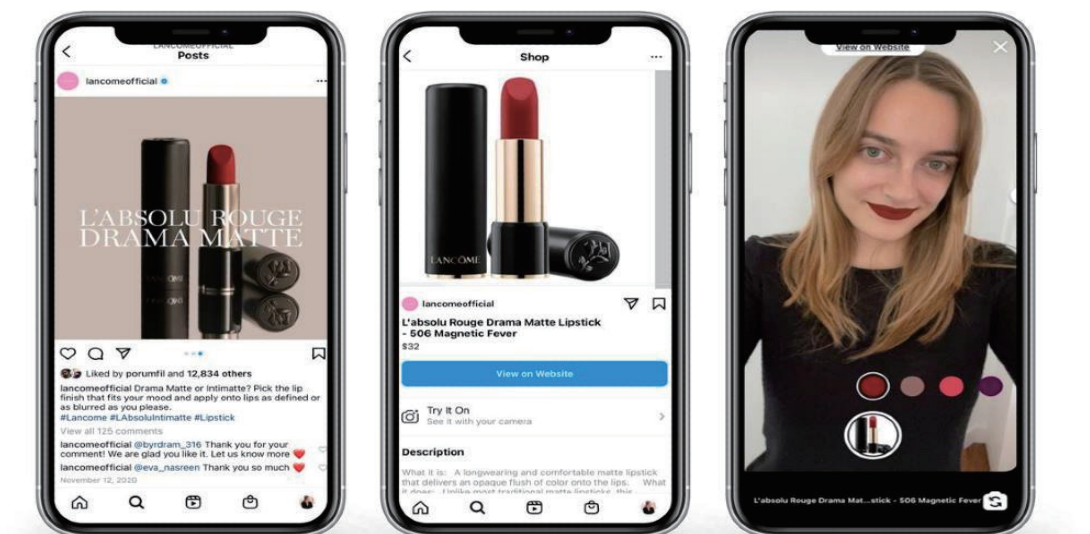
LANCOMEOFFICIAL
Posts

lancomeofficial

L'ABSOLU ROUGE DRAMA MATTE

Liked by porumfil and 12,834 others

lancomeofficial Drama Matte or Intimatte? Pick the lip finish that fits your mood and apply onto lips as defined or as blurred as you please. #Lancome #LAbsoluIntimatte #Lipstick

View all 125 comments

lancomeofficial @byrdram_316 Thank you for your comment! We are glad you like it. Let us know more ❤️

lancomeofficial @eva_nasreen Thank you so much ❤️

November 12, 2020

Shop

LANCÔME

lancomeofficial

L'absolu Rouge Drama Matte Lipstick - 506 Magnetic Fever

$32

View on Website

Try It On
See it with your camera

Description

What it is: A longwearing and comfortable matte lipstick that delivers an opaque flush of color onto the lips.
What it does: Unlike most traditional matte lipsticks, this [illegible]

View on Website

L'absolu Rouge Drama Mat...stick - 506 Magnetic Fever